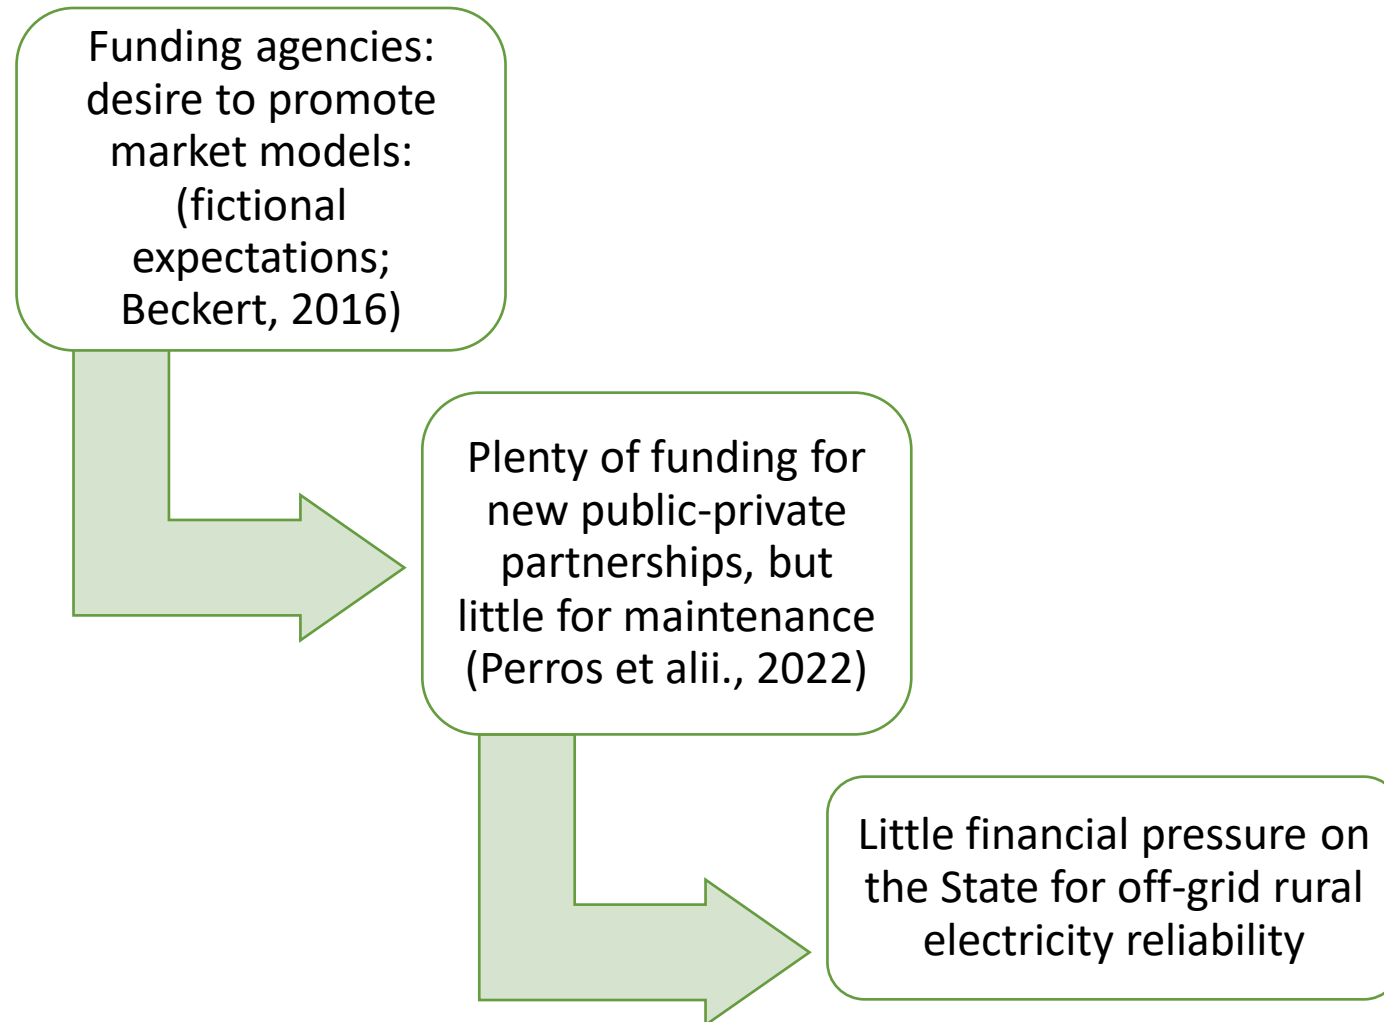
Funding agencies: desire to promote market models: (fictional expectations; Beckert, 2016)

Plenty of funding for new public-private partnerships, but little for maintenance (Perros et alii., 2022)

Little financial pressure on the State for off-grid rural electricity reliability